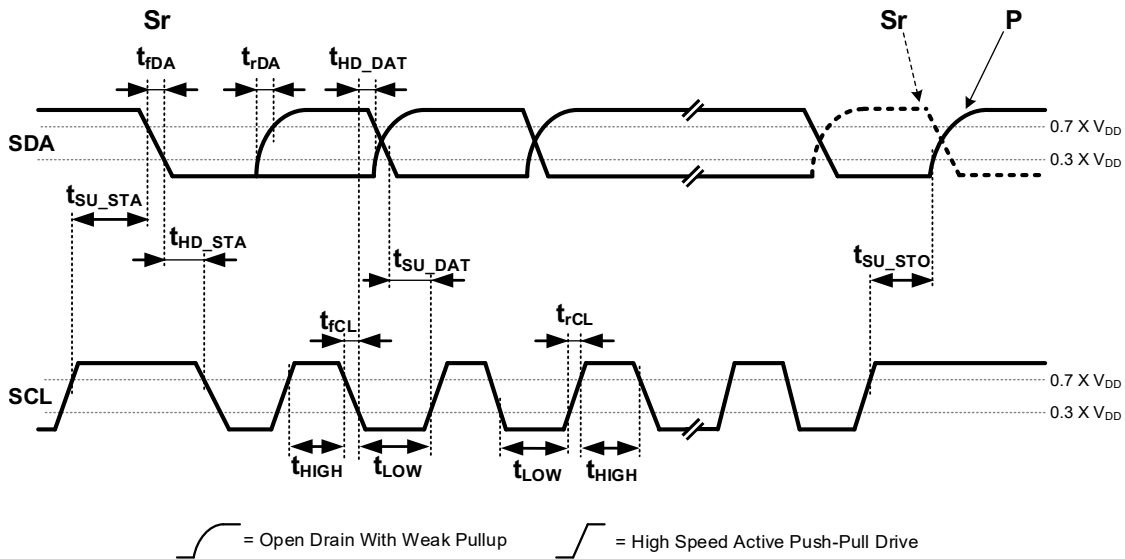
Sr

$t_{fDA}$ $t_{rDA}$ $t_{HD\_DAT}$

Sr P

SDA

0.7 X $V_{DD}$

0.3 X $V_{DD}$

$t_{SU\_STA}$

$t_{HD\_STA}$

$t_{SU\_DAT}$

$t_{SU\_STO}$

$t_{fCL}$ $t_{rCL}$

SCL

0.7 X $V_{DD}$

0.3 X $V_{DD}$

$t_{HIGH}$ $t_{LOW}$ $t_{LOW}$ $t_{HIGH}$

= Open Drain With Weak Pullup

= High Speed Active Push-Pull Drive